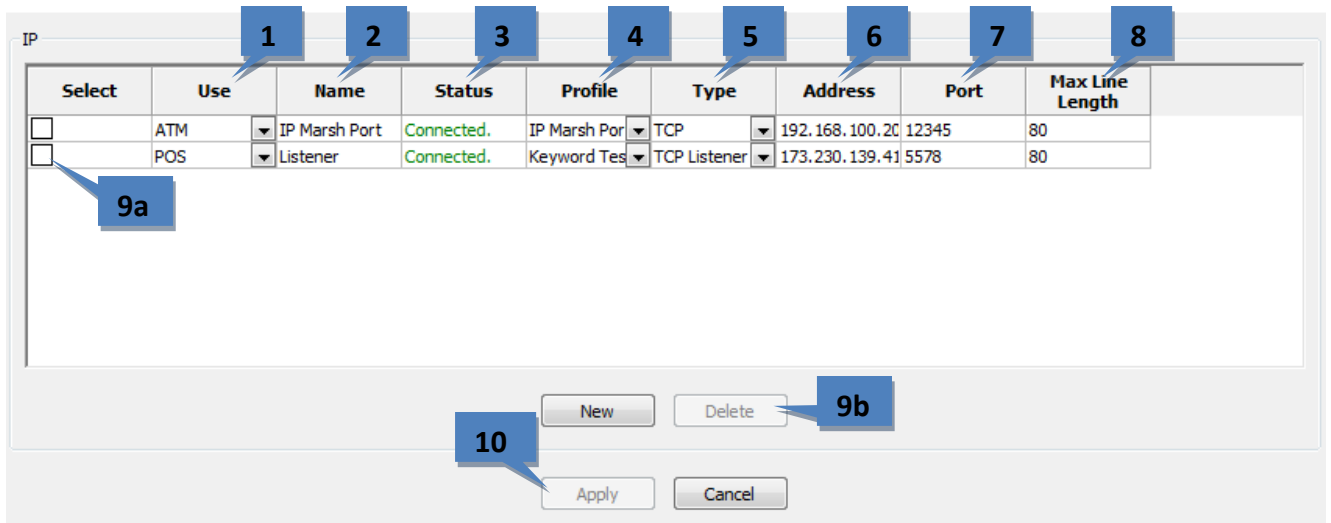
IP

1 2 3 4 5 6 7 8

| Select | Use | Name | Status | Profile | Type | Address | Port | Max Line Length |
|---|---|---|---|---|---|---|---|---|
| | ATM | IP Marsh Port | Connected. | IP Marsh Por | TCP | 192.168.100.20 | 12345 | 80 |
| | POS | Listener | Connected. | Keyword Tes | TCP Listener | 173.230.139.41 | 5578 | 80 |

9a

New Delete 9b

10

Apply Cancel